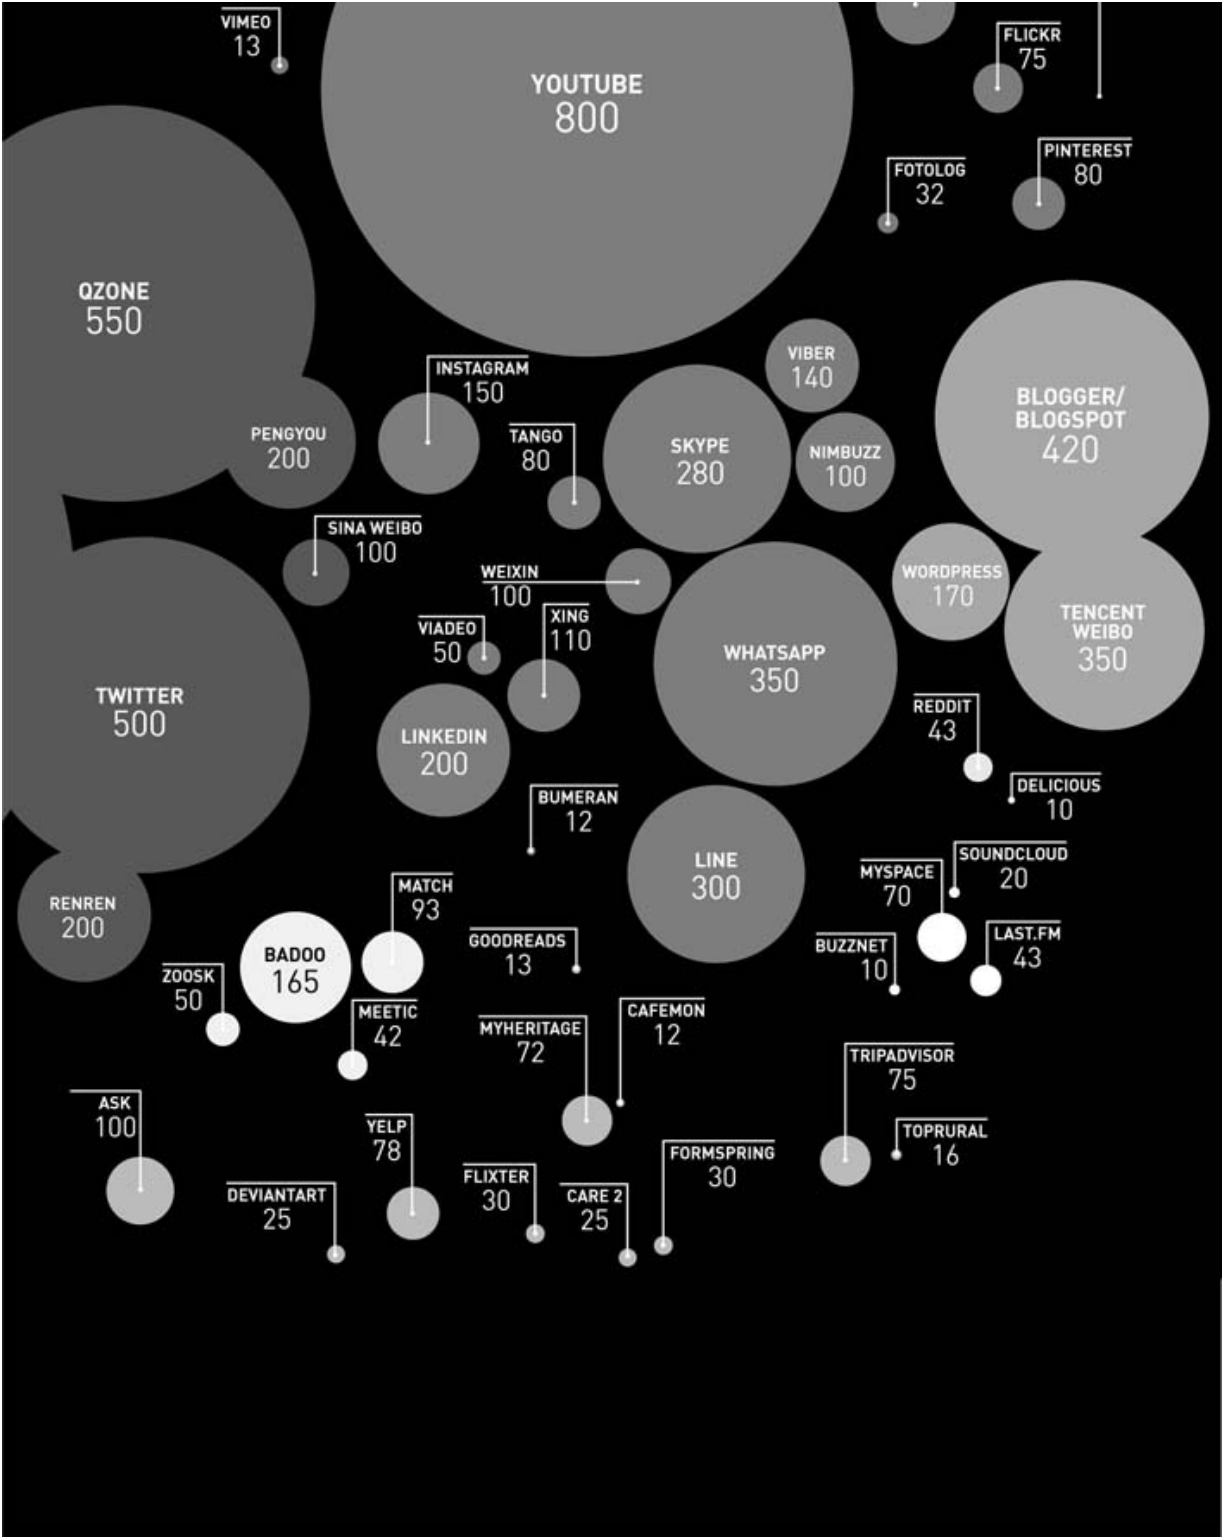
VIMEO
13

YOUTUBE
800

FLICKR
75

FOTOLOG
32

PINTEREST
80

QZONE
550

INSTAGRAM
150

VIBER
140

BLOGGER/
BLOGSPOT
420

PENGYOU
200

TANGO
80

SKYPE
280

NIMBUZZ
100

SINA WEIBO
100

WEIXIN
100

WORDPRESS
170

TENCENT
WEIBO
350

VIADEO
50

XING
110

WHATSAPP
350

TWITTER
500

LINKEDIN
200

REDDIT
43

DELICIOUS
10

BUMERAN
12

LINE
300

SOUNDCLOUD
20

MYSPACE
70

RENREN
200

MATCH
93

BADOO
165

GOODREADS
13

BUZZNET
10

LAST.FM
43

ZOOSK
50

MEETIC
42

MYHERITAGE
72

CAFEMON
12

TRIPADVISOR
75

ASK
100

YELP
78

TOPRURAL
16

DEVIANTART
25

FLIXTER
30

CARE 2
25

FORMSPRING
30